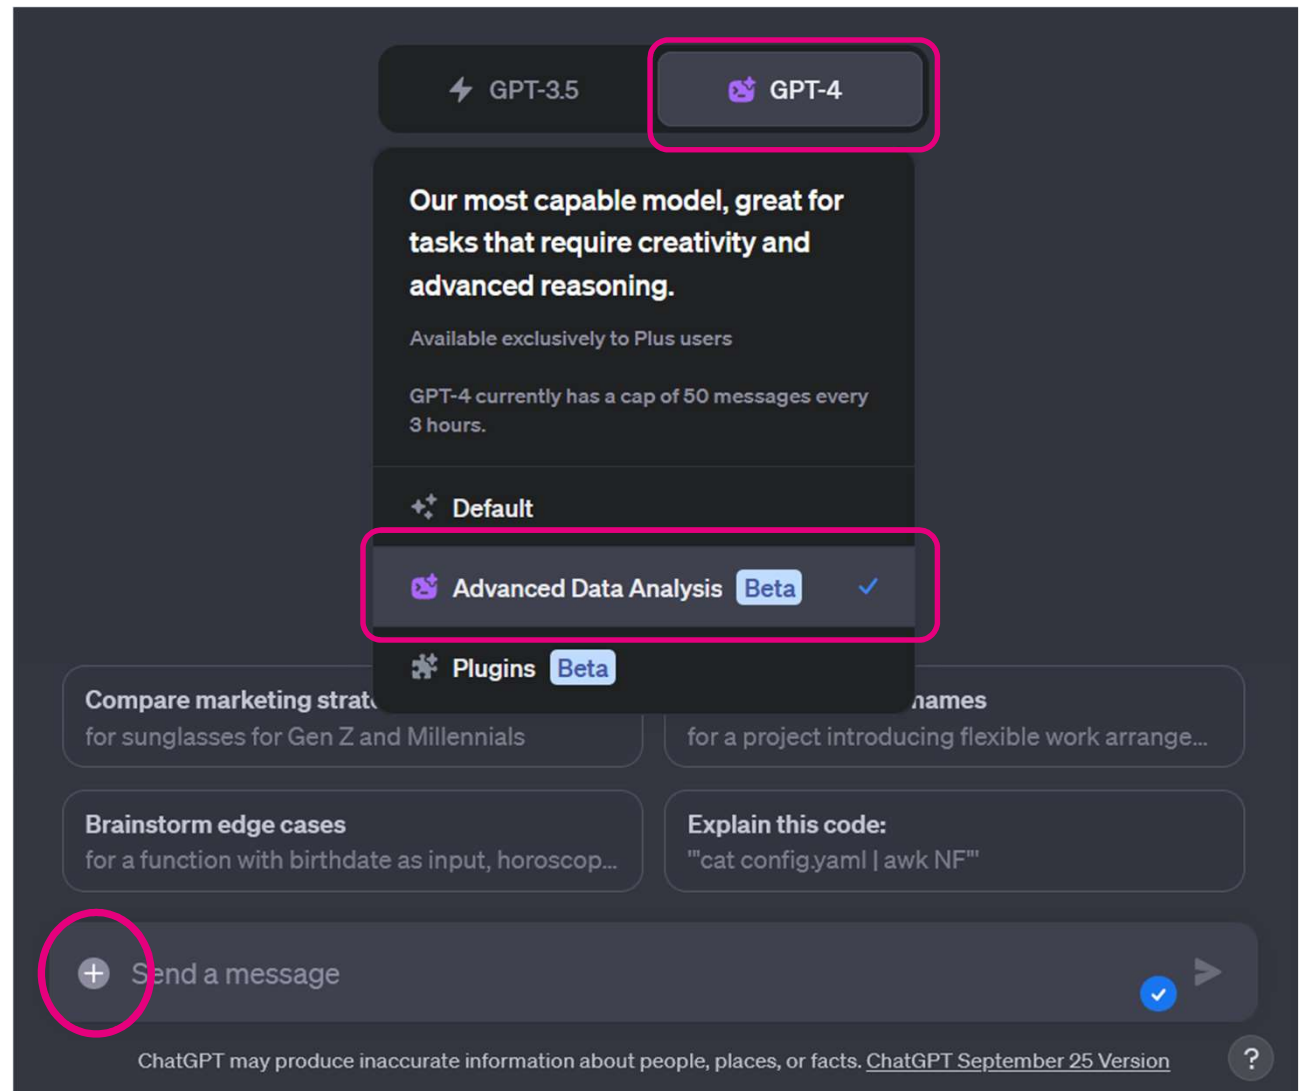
GPT-3.5

GPT-4

Our most capable model, great for tasks that require creativity and advanced reasoning.

Available exclusively to Plus users

GPT-4 currently has a cap of 50 messages every 3 hours.

Default

Advanced Data Analysis Beta

Plugins Beta

Compare marketing strat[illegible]
for sunglasses for Gen Z and Millennials

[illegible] names
for a project introducing flexible work arrange...

Brainstorm edge cases
for a function with birthdate as input, horoscop...

Explain this code:
"cat config.yaml | awk NF"

Send a message

ChatGPT may produce inaccurate information about people, places, or facts. ChatGPT September 25 Version

?